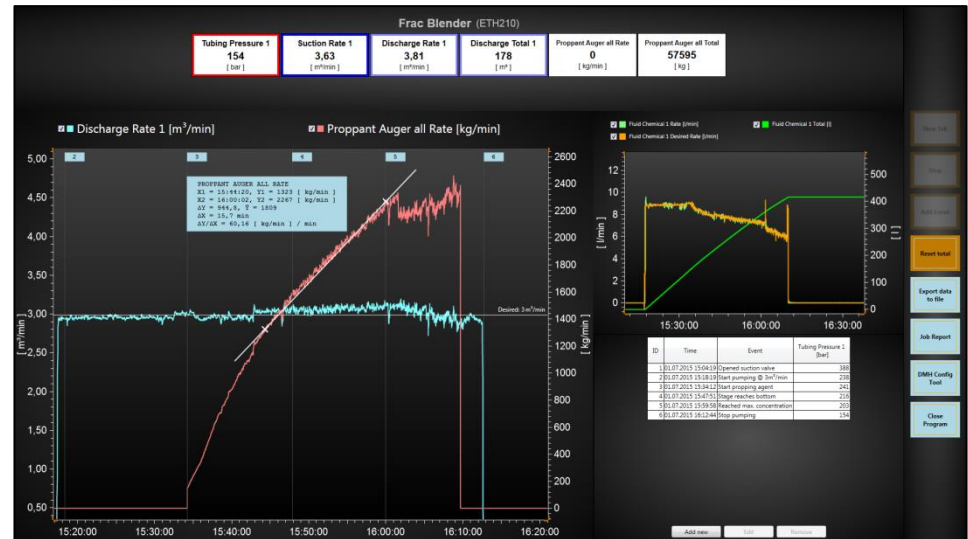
Frac Blender (ETH210)

Tubing Pressure 1
154
[ bar ]

Suction Rate 1
3,63
[ m³/min ]

Discharge Rate 1
3,81
[ m³/min ]

Discharge Total 1
178
[ m³ ]

Proppant Auger all Rate
0
[ kg/min ]

Proppant Auger all Total
57595
[ kg ]

Discharge Rate 1 [m³/min]
Proppant Auger all Rate [kg/min]

2 3 4 5 6

PROPPANT AUGER ALL RATE
X1 = 15:44:20, Y1 = 1323 [ kg/min ]
X2 = 16:00:02, Y2 = 2267 [ kg/min ]
ΔY = 944,8, Ȳ = 1809
ΔX = 15,7 min
ΔY/ΔX = 60,16 [ kg/min ] / min

Desired: 3m³/min

[ m³/min ]
[ kg/min ]

5,00 4,50 4,00 3,50 3,00 2,50 2,00 1,50 1,00 0,50
2600 2400 2200 2000 1800 1600 1400 1200 1000 800 600 400 200 0

15:20:00 15:30:00 15:40:00 15:50:00 16:00:00 16:10:00 16:20:00

Fluid Chemical 1 Rate [l/min]
Fluid Chemical 1 Total [l]
Fluid Chemical 1 Desired Rate [l/min]

[ l/min ]
[ l ]
12 10 8 6 4 2 0
500 400 300 200 100 0
15:30:00 16:00:00 16:30:00

| ID | Time | Event | Tubing Pressure 1 [bar] |
|---|---|---|---|
| 1 | 01.07.2015 15:04:19 | Opened suction valve | 388 |
| 2 | 01.07.2015 15:18:19 | Start pumping @ 3m³/min | 238 |
| 3 | 01.07.2015 15:34:12 | Start propping agent | 241 |
| 4 | 01.07.2015 15:47:51 | Stage reaches bottom | 216 |
| 5 | 01.07.2015 15:59:58 | Reached max. concentration | 203 |
| 6 | 01.07.2015 16:12:44 | Stop pumping | 154 |

Add new
Edit
Remove

New Job
Stop
Add event
Reset total
Export data to file
Job Report
DMH Config Tool
Close Program